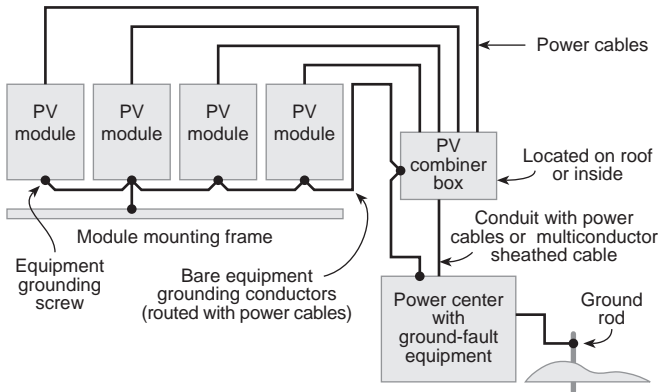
Power cables

PV module

PV module

PV module

PV module

PV combiner box

Located on roof or inside

Module mounting frame

Conduit with power cables or multiconductor sheathed cable

Equipment grounding screw

Bare equipment grounding conductors (routed with power cables)

Power center with ground-fault equipment

Ground rod